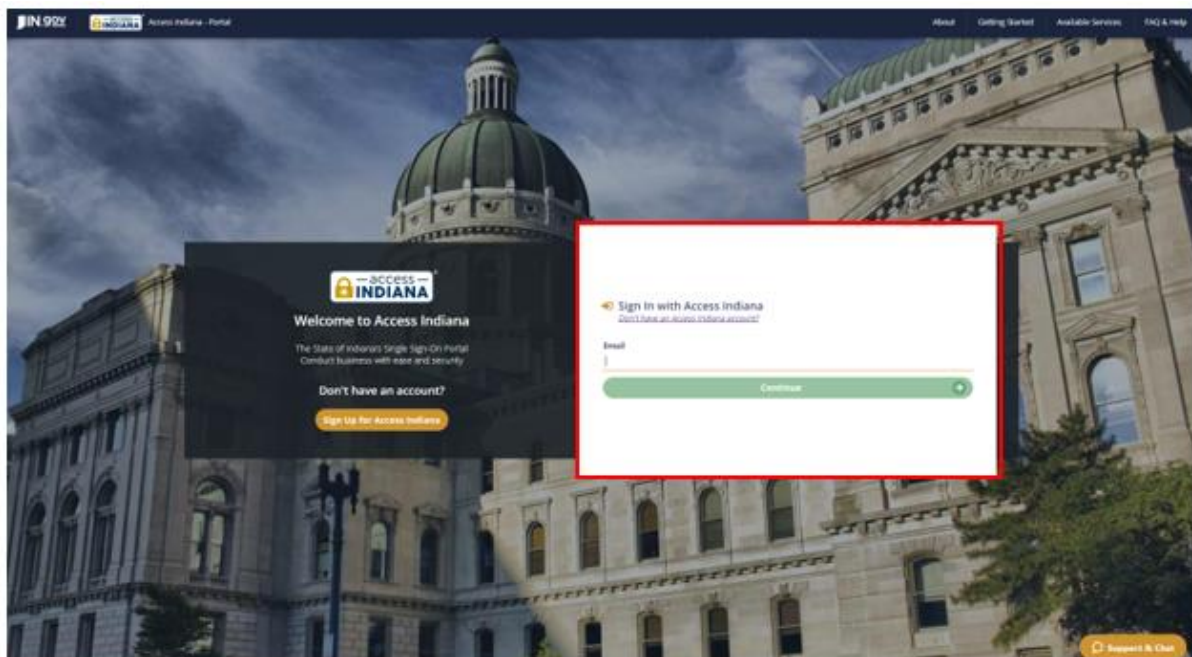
IN.gov
Access Indiana - Portal

About
Getting Started
Available Services
FAQ & Help

access INDIANA

Welcome to Access Indiana

The State of Indiana's Single Sign-On Portal
Conduct business with ease and security

Don't have an account?

Sign Up for Access Indiana

Sign In with Access Indiana
Don't have an Access Indiana account?

Email

Continue

Support & Chat